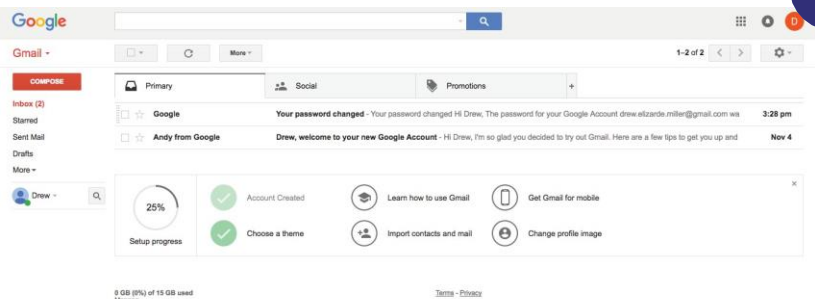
Google

D

Gmail

More

1–2 of 2

COMPOSE

Inbox (2)
Starred
Sent Mail
Drafts
More

Drew

Primary

Social

Promotions

+

Google

Your password changed - Your password changed Hi Drew, The password for your Google Account drew.elizarde.miller@gmail.com wa

3:28 pm

Andy from Google

Drew, welcome to your new Google Account - Hi Drew, I'm so glad you decided to try out Gmail. Here are a few tips to get you up and

Nov 4

25%

Setup progress

Account Created

Choose a theme

Learn how to use Gmail

Import contacts and mail

Get Gmail for mobile

Change profile image

×

0 GB (0%) of 15 GB used

Terms - Privacy